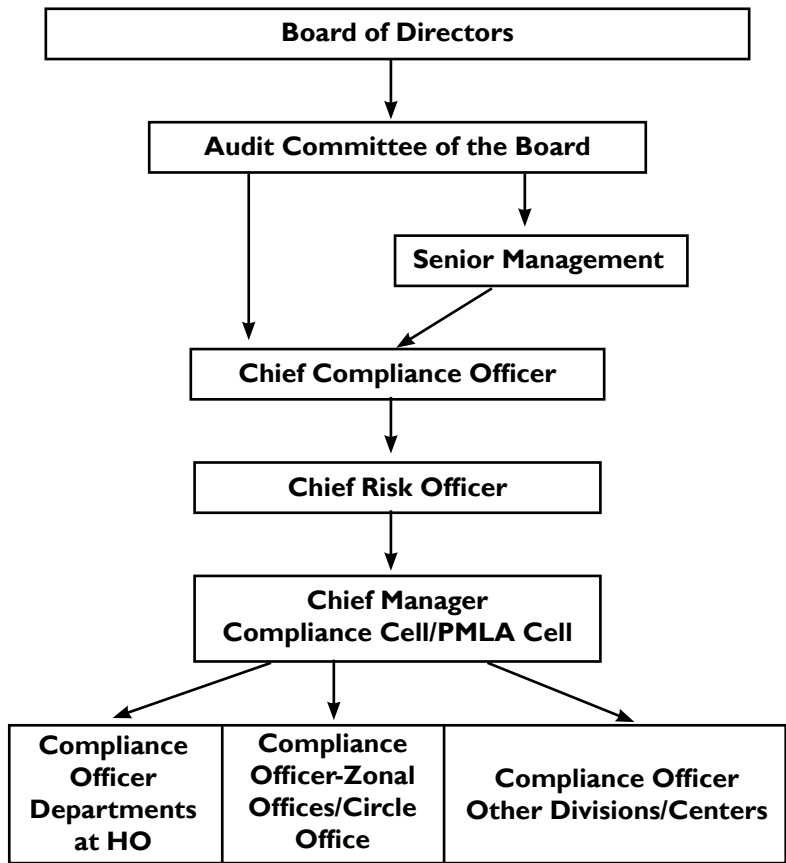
Board of Directors

Audit Committee of the Board

Senior Management

Chief Compliance Officer

Chief Risk Officer

Chief Manager
Compliance Cell/PMLA Cell

Compliance Officer Departments at HO

Compliance Officer-Zonal Offices/Circle Office

Compliance Officer Other Divisions/Centers